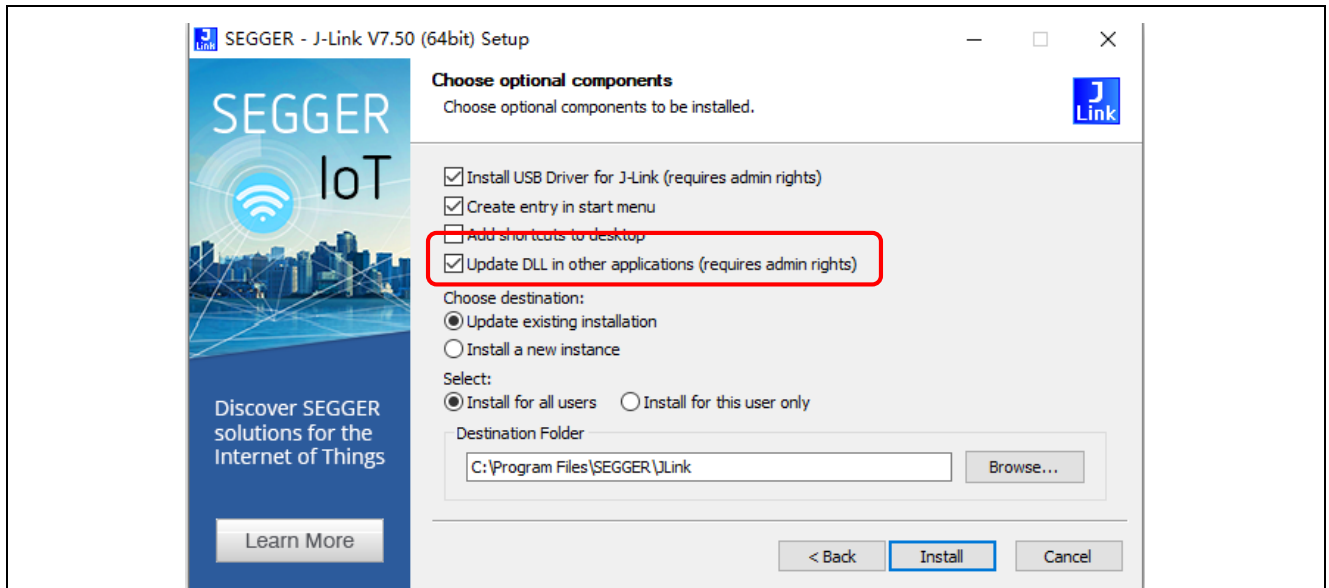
SEGGER - J-Link V7.50 (64bit) Setup

Choose optional components
Choose optional components to be installed.

J Link

SEGGER
IoT

Discover SEGGER solutions for the Internet of Things

Learn More

Install USB Driver for J-Link (requires admin rights)
Create entry in start menu
Add shortcuts to desktop
Update DLL in other applications (requires admin rights)

Choose destination:
Update existing installation
Install a new instance

Select:
Install for all users
Install for this user only

Destination Folder
C:\Program Files\SEGGER\JLink
Browse...

< Back
Install
Cancel